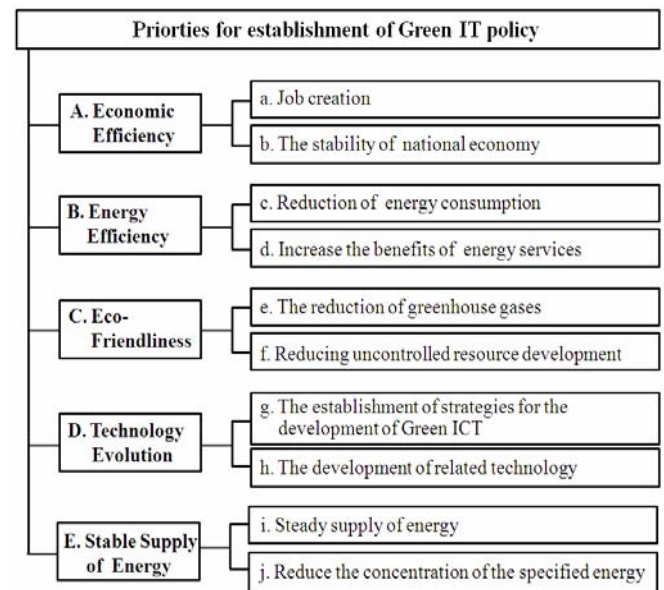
Priorties for establishment of Green IT policy

A. Economic Efficiency

a. Job creation

b. The stability of national economy

B. Energy Efficiency

c. Reduction of energy consumption

d. Increase the benefits of energy services

C. Eco-Friendliness

e. The reduction of greenhouse gases

f. Reducing uncontrolled resource development

D. Technology Evolution

g. The establishment of strategies for the development of Green ICT

h. The development of related technology

E. Stable Supply of Energy

i. Steady supply of energy

j. Reduce the concentration of the specified energy